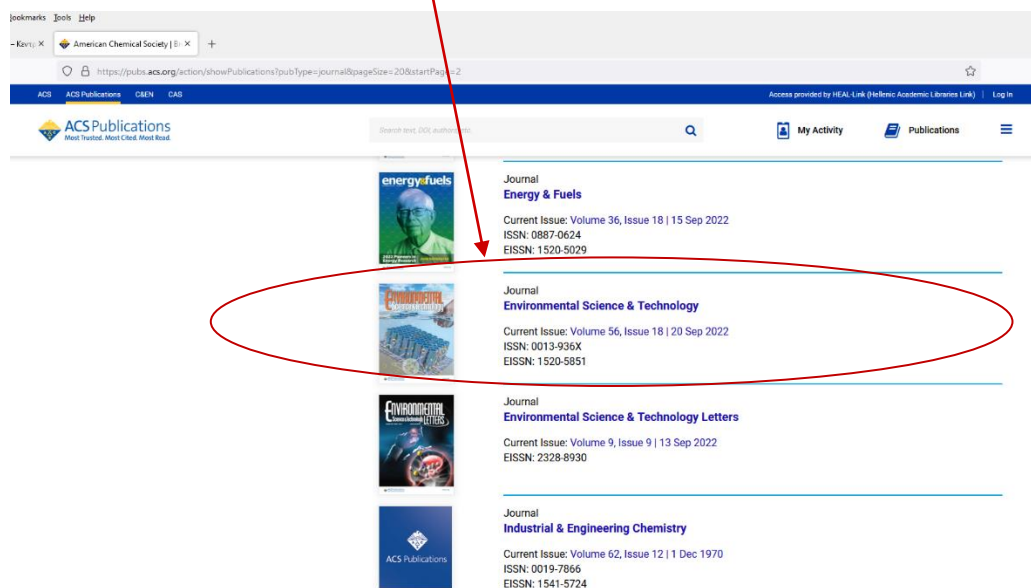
ookmarks Tools Help

- Kevη ×   American Chemical Society | Bı ×   +

https://pubs.acs.org/action/showPublications?pubType=journal&pageSize=20&startPage=2

ACS   ACS Publications   C&EN   CAS

Access provided by HEAL-Link (Hellenic Academic Libraries Link) | Log In

ACS Publications
Most Trusted. Most Cited. Most Read.

Search text, DOI, authors, etc.

My Activity   Publications

energy&fuels

Journal
Energy & Fuels

Current Issue: Volume 36, Issue 18 | 15 Sep 2022
ISSN: 0887-0624
EISSN: 1520-5029

Journal
Environmental Science & Technology

Current Issue: Volume 56, Issue 18 | 20 Sep 2022
ISSN: 0013-936X
EISSN: 1520-5851

ENVIRONMENTAL LETTERS

Journal
Environmental Science & Technology Letters

Current Issue: Volume 9, Issue 9 | 13 Sep 2022
EISSN: 2328-8930

ACS Publications

Journal
Industrial & Engineering Chemistry

Current Issue: Volume 62, Issue 12 | 1 Dec 1970
ISSN: 0019-7866
EISSN: 1541-5724